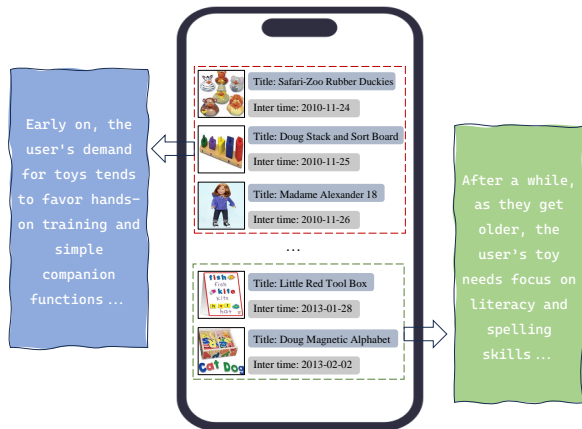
Early on, the user's demand for toys tends to favor hands-on training and simple companion functions ...

Title: Safari-Zoo Rubber Duckies

Inter time: 2010-11-24

Title: Doug Stack and Sort Board

Inter time: 2010-11-25

Title: Madame Alexander 18

Inter time: 2010-11-26

...

fish kite hat

Title: Little Red Tool Box

Inter time: 2013-01-28

Cat Dog

Title: Doug Magnetic Alphabet

Inter time: 2013-02-02

After a while, as they get older, the user's toy needs focus on literacy and spelling skills ...